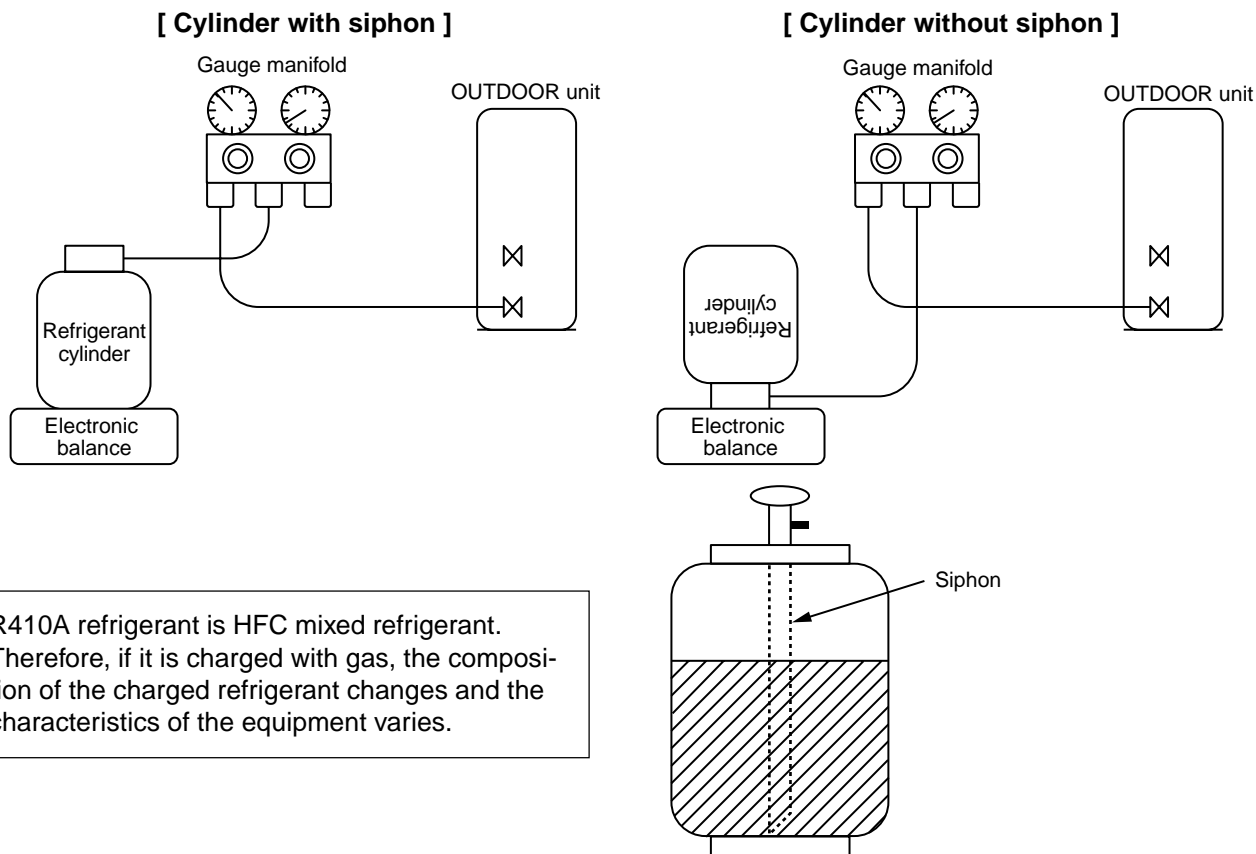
[ Cylinder with siphon ]

Gauge manifold

OUTDOOR unit

Refrigerant cylinder

Electronic balance

[ Cylinder without siphon ]

Gauge manifold

OUTDOOR unit

Refrigerant cylinder

Electronic balance

Siphon

R410A refrigerant is HFC mixed refrigerant. Therefore, if it is charged with gas, the composition of the charged refrigerant changes and the characteristics of the equipment varies.